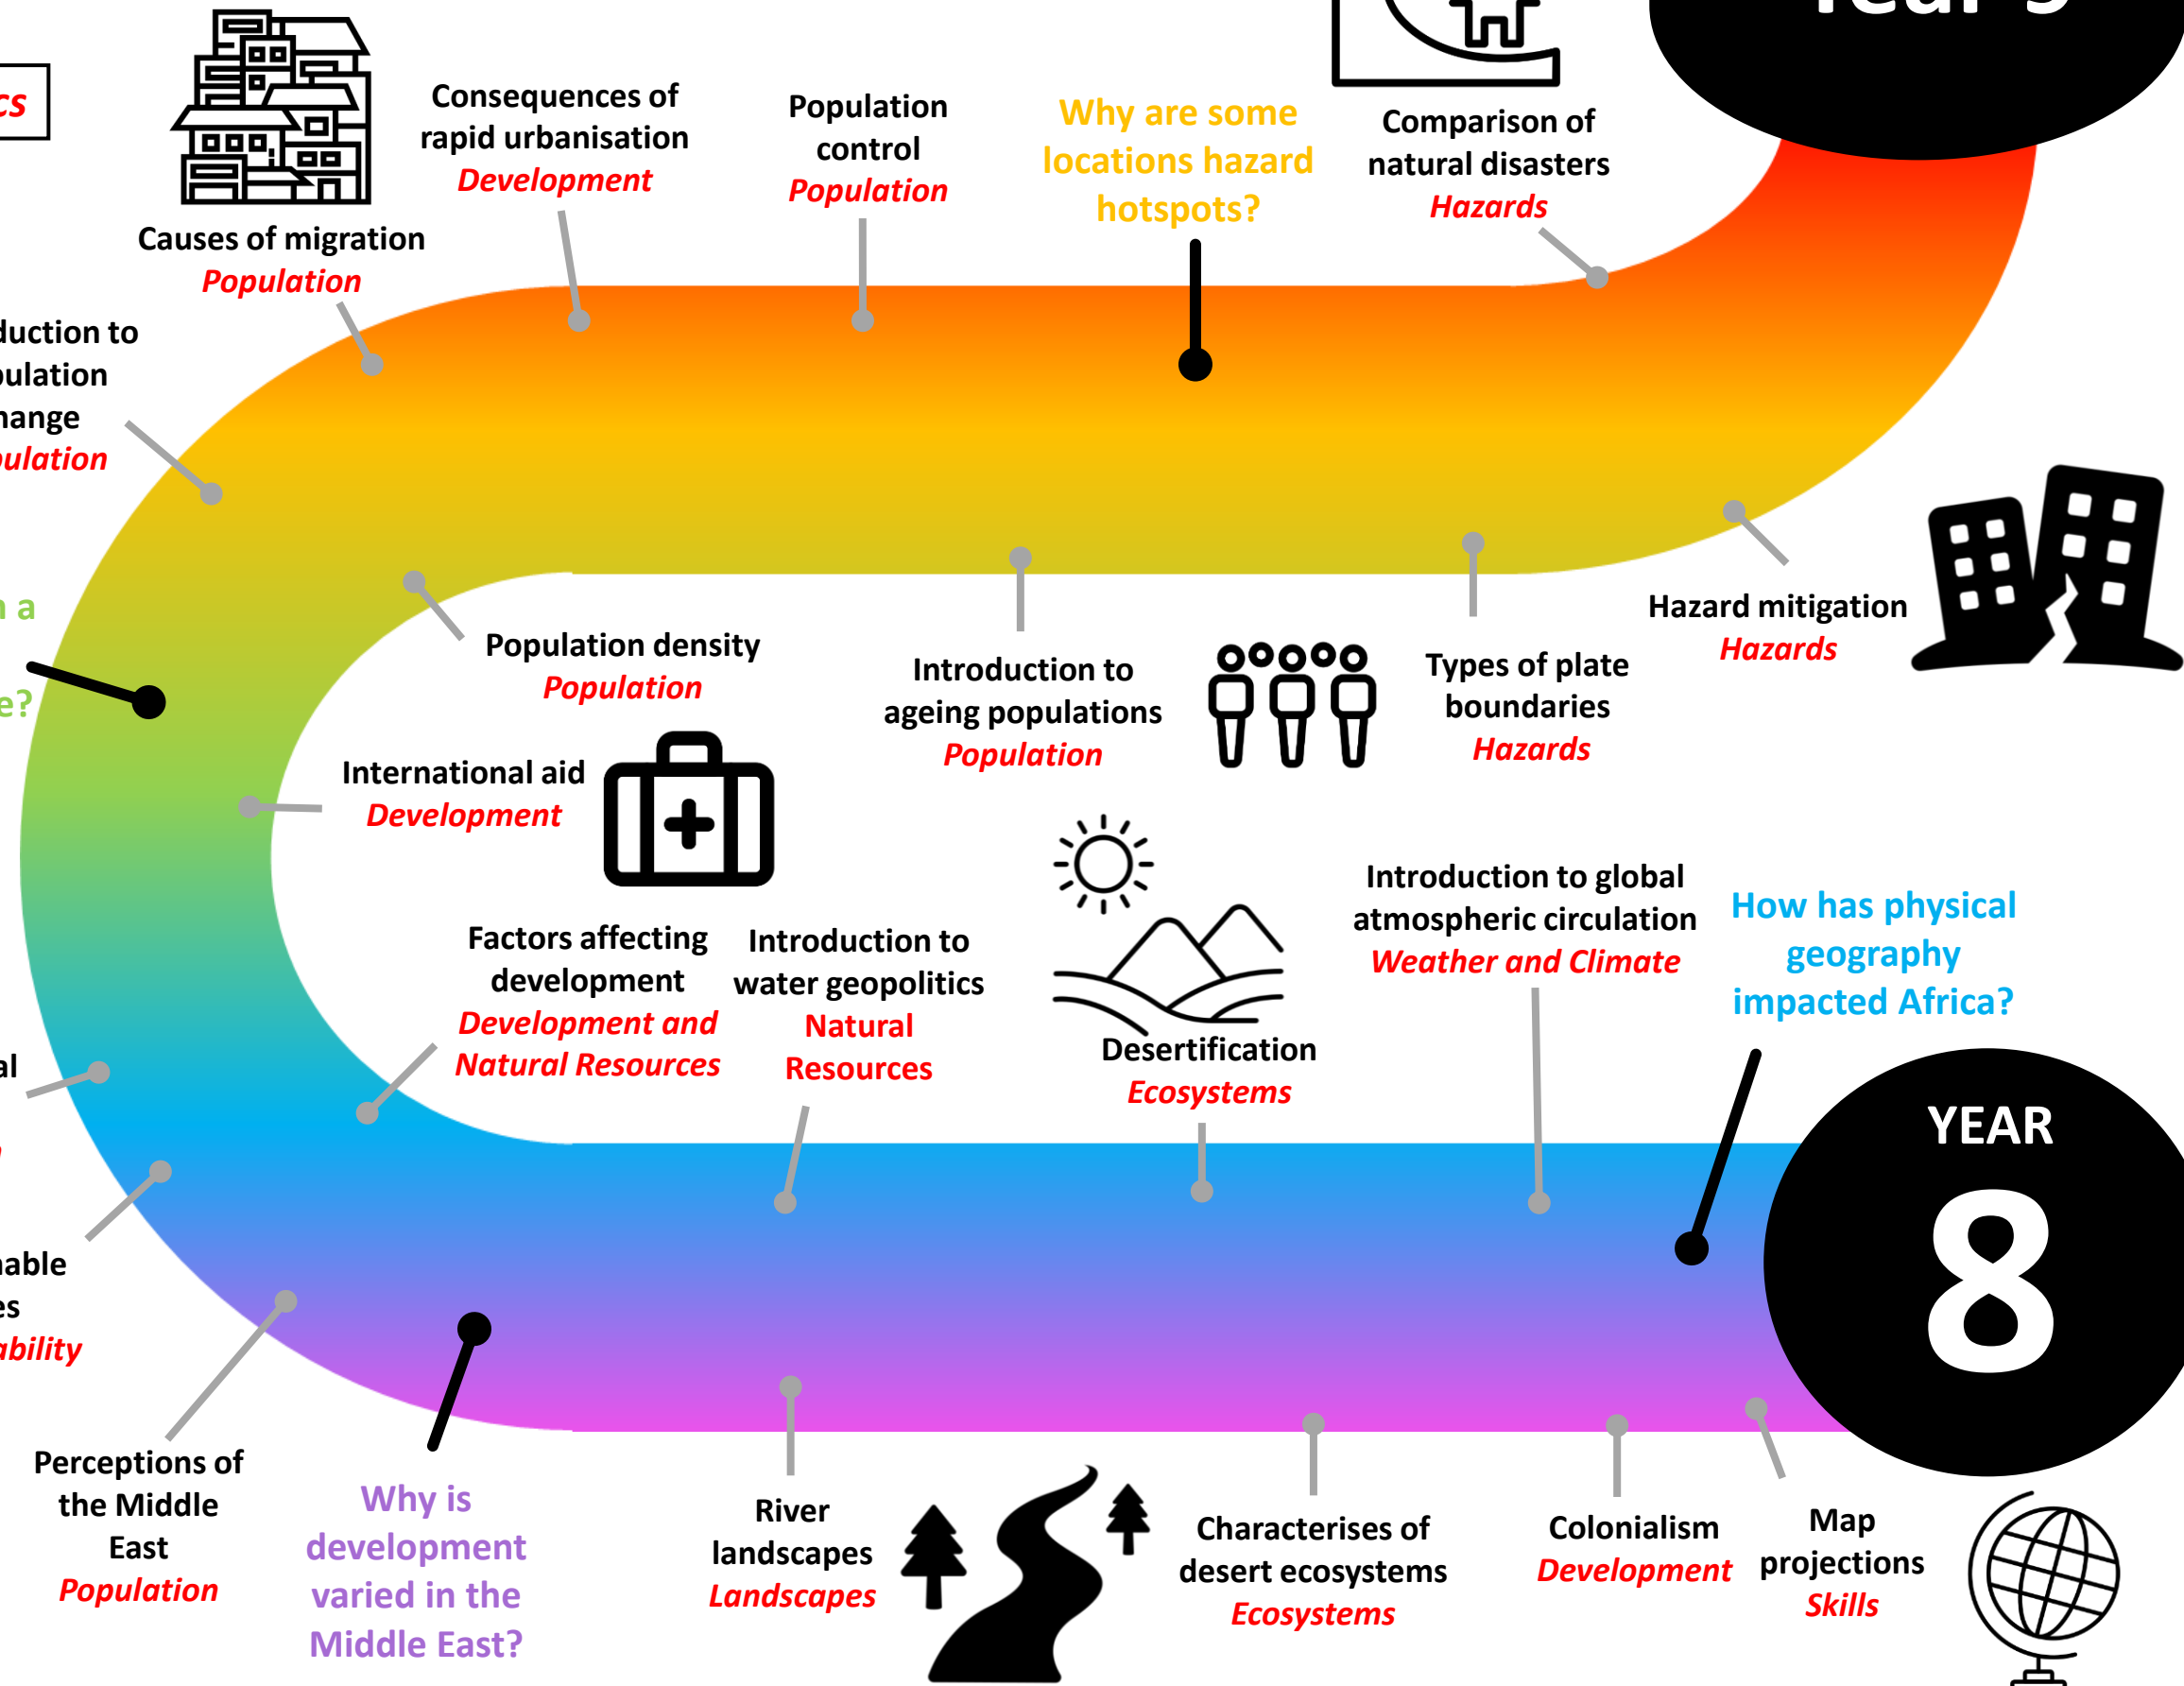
cs

Year 9

Causes of migration
Population

Consequences of rapid urbanisation
Development

Population control
Population

Why are some locations hazard hotspots?

Comparison of natural disasters
Hazards

duction to
pulation
hange
pulation

n a

e?

Population density
Population

Introduction to ageing populations
Population

Types of plate boundaries
Hazards

Hazard mitigation
Hazards

International aid
Development

Factors affecting development
Development and Natural Resources

Introduction to water geopolitics
Natural Resources

Desertification
Ecosystems

Introduction to global atmospheric circulation
Weather and Climate

How has physical geography impacted Africa?

al

nable
es
ability

YEAR
8

Perceptions of the Middle East
Population

Why is development varied in the Middle East?

River landscapes
Landscapes

Characterises of desert ecosystems
Ecosystems

Colonialism
Development

Map projections
Skills